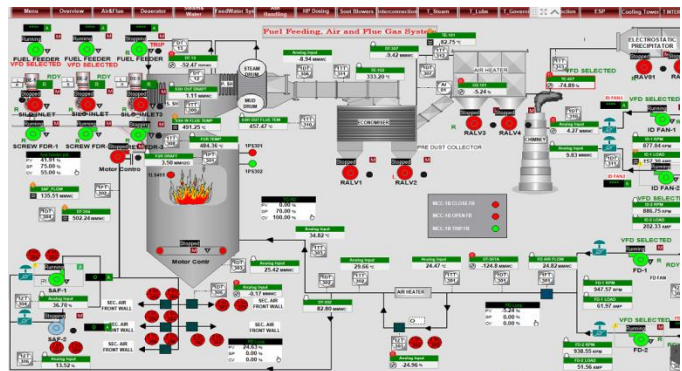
Menu Overview Air&Flue Deaerator Steam Water FeedWater Sys Ash Handling HP Dosing Soot Blowers Interconnection T_Steam T_Lube T_Governor ESP Cooling Tower INTER

Fuel Feeding, Air and Flue Gas System

FUEL FEEDER
VFD SELECTED
FUEL FEEDER
VFD SELECTED
FUEL FEEDER
TRIP
RDY
SILO INLET1
SILO INLET
SILO INLET3
SCREW FDR-1
SCREW FDR-
SCREW FDR-3
Motor Contro
Motor Contr

STEAM DRUM
MUD DRUM
ECONOMISER
AIR HEATER
PRE DUST COLLECTOR
ELECTROSTATIC PRECIPITATOR
CHIMNEY

32.47 mmWC
1.11 mmWC
491.25 °C
457.47 °C
484.36 °C
3.50 mmWC
-8.94 mmWC
-5.42 mmWC
333.20 °C
82.75 %
-5.24 %
74.89 %
4.27 mmWC
9.83 mmWC
877.84 rpm
886.75 rpm
202.33

Analog Input
PV 41.91 %
SP 75.00 %
CV 55.00 %

PV 0.00 %
SP 70.00 %
CV 100.00 %

135.51 mmWC
502.24 mmWC
34.82 °C
25.42 mmWC
29.66 °C
24.47 °C
-124.8 mmWC
24.82 mmWC
-3.17 mmWC
82.80 mmWC
-5.24 %
0.00 %
0.00 %
-24.96 °C
24.63 %
0.00 %
0.00 %
36.70 %
13.52 %
347.57 rpm
61.97 AMP
938.55 rpm
51.56 AMP

MCC-1B CLOSE FB
MCC-1B OPEN FB
MCC-1B TRIP FB

RAV01
RALV3
RALV4
RALV1
RALV2
ID FAN-1
ID FAN-2
VFD SELECTED
FD-1
FD-2
SAF-1
SAF-2
SEC.AIR FRONT WALL
SEC.AIR FRONT WALL
SEC.AIR FRONT WALL
SEC.AIR FRONT WALL
AIR HEATER
Running
Stopped
1PS301
1PS302